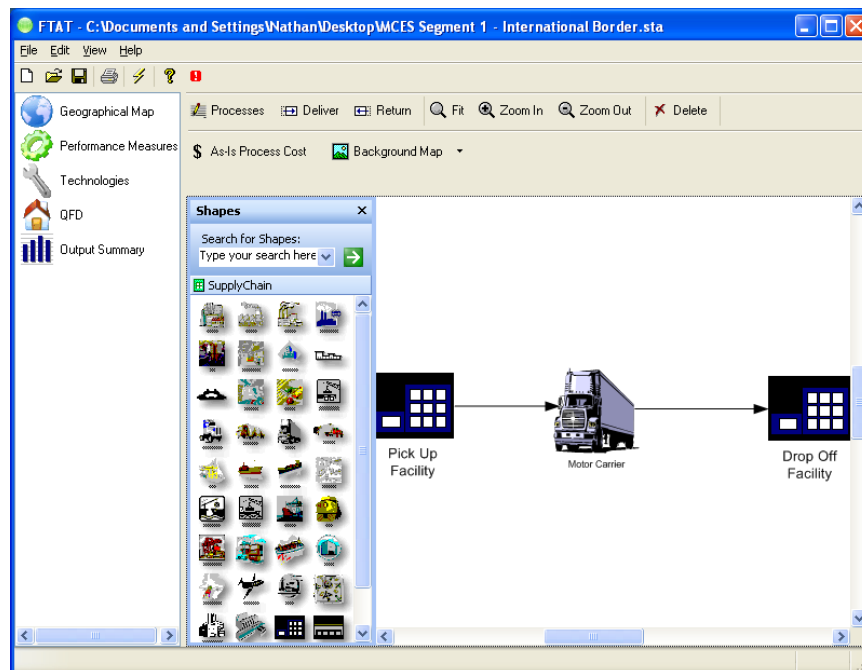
FTAT - C:\Documents and Settings\Nathan\Desktop\MCES Segment 1 - International Border.sta

File Edit View Help

Geographical Map
Performance Measures
Technologies
QFD
Output Summary

Processes Deliver Return Fit Zoom In Zoom Out Delete

$ As-Is Process Cost Background Map

Shapes

Search for Shapes:
Type your search here

SupplyChain

Pick Up Facility

Motor Carrier

Drop Off Facility